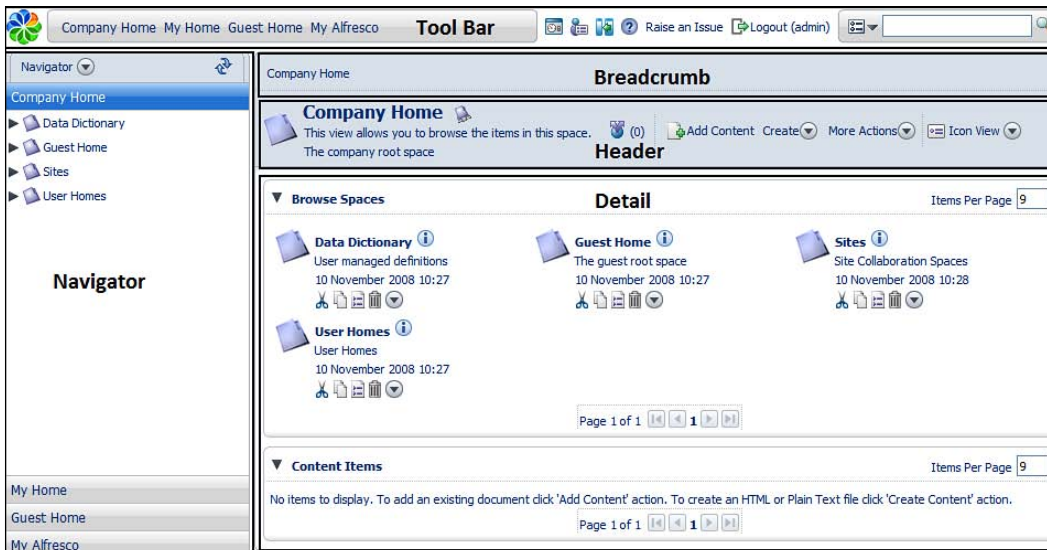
Company Home My Home Guest Home My Alfresco **Tool Bar** Raise an Issue Logout (admin)

Navigator

Company Home

Data Dictionary

Guest Home

Sites

User Homes

**Navigator**

My Home

Guest Home

My Alfresco

Company Home **Breadcrumb**

**Company Home**

This view allows you to browse the items in this space.

The company root space

(0) Add Content Create More Actions Icon View

**Header**

▼ **Browse Spaces** **Detail** Items Per Page 9

**Data Dictionary**
User managed definitions
10 November 2008 10:27

**Guest Home**
The guest root space
10 November 2008 10:27

**Sites**
Site Collaboration Spaces
10 November 2008 10:28

**User Homes**
User Homes
10 November 2008 10:27

Page 1 of 1 **1**

▼ **Content Items** Items Per Page 9

No items to display. To add an existing document click 'Add Content' action. To create an HTML or Plain Text file click 'Create Content' action.

Page 1 of 1 **1**